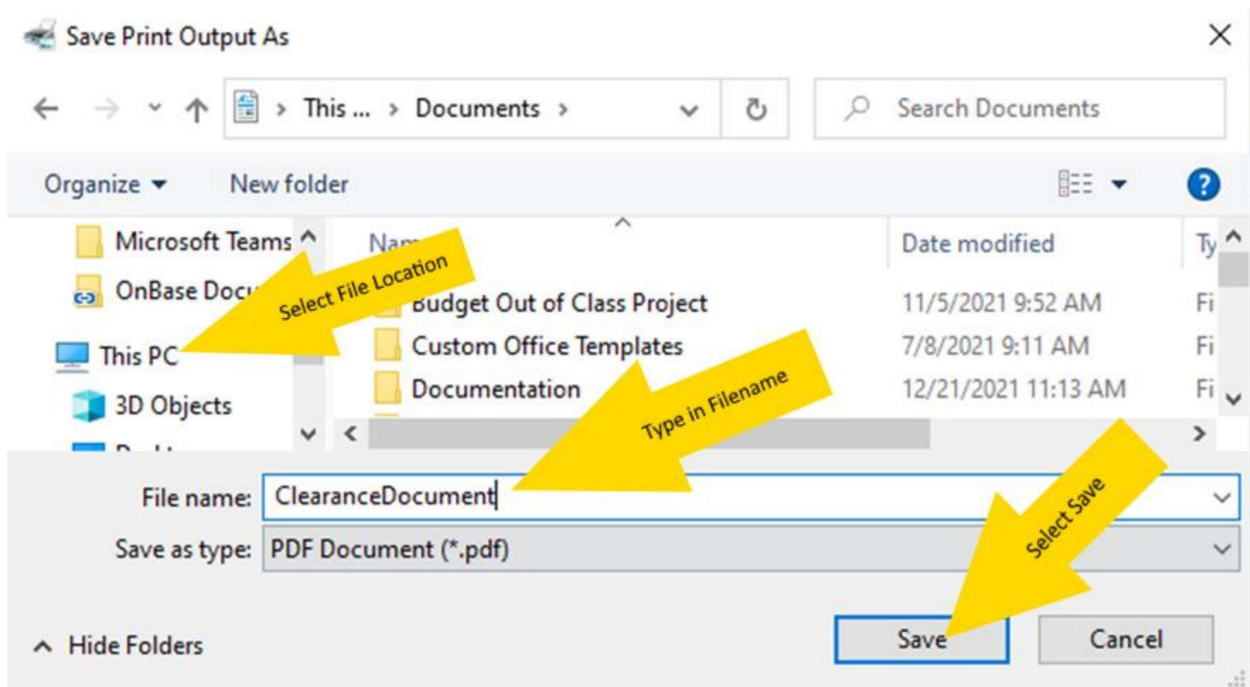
Save Print Output As

This ... > Documents >

Search Documents

Organize ▾ New folder

Microsoft Teams
OnBase Docu
This PC
3D Objects

Nam
Date modified
Ty

Select File Location

Budget Out of Class Project 11/5/2021 9:52 AM Fi
Custom Office Templates 7/8/2021 9:11 AM Fi
Documentation 12/21/2021 11:13 AM Fi

Type in Filename

File name: ClearanceDocument
Save as type: PDF Document (*.pdf)

Select Save

Hide Folders

Save
Cancel